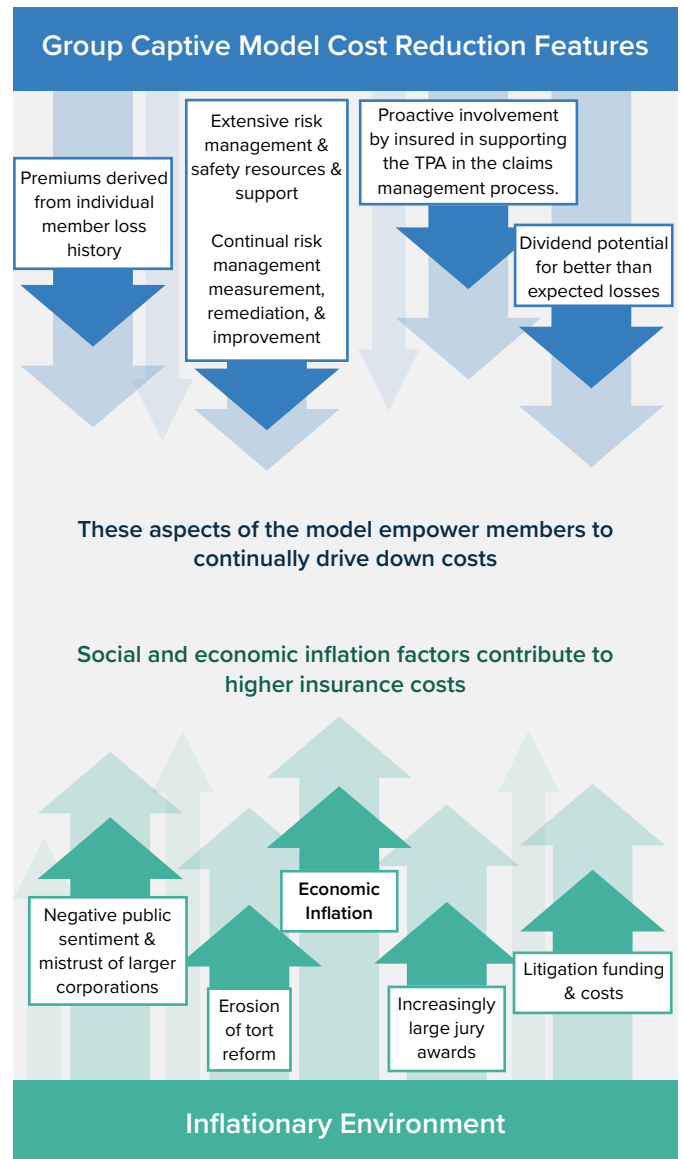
Group Captive Model Cost Reduction Features

Premiums derived from individual member loss history

Extensive risk management & safety resources & support

Continual risk management measurement, remediation, & improvement

Proactive involvement by insured in supporting the TPA in the claims management process.

Dividend potential for better than expected losses

These aspects of the model empower members to continually drive down costs

Social and economic inflation factors contribute to higher insurance costs

Negative public sentiment & mistrust of larger corporations

Erosion of tort reform

Economic Inflation

Increasingly large jury awards

Litigation funding & costs

Inflationary Environment